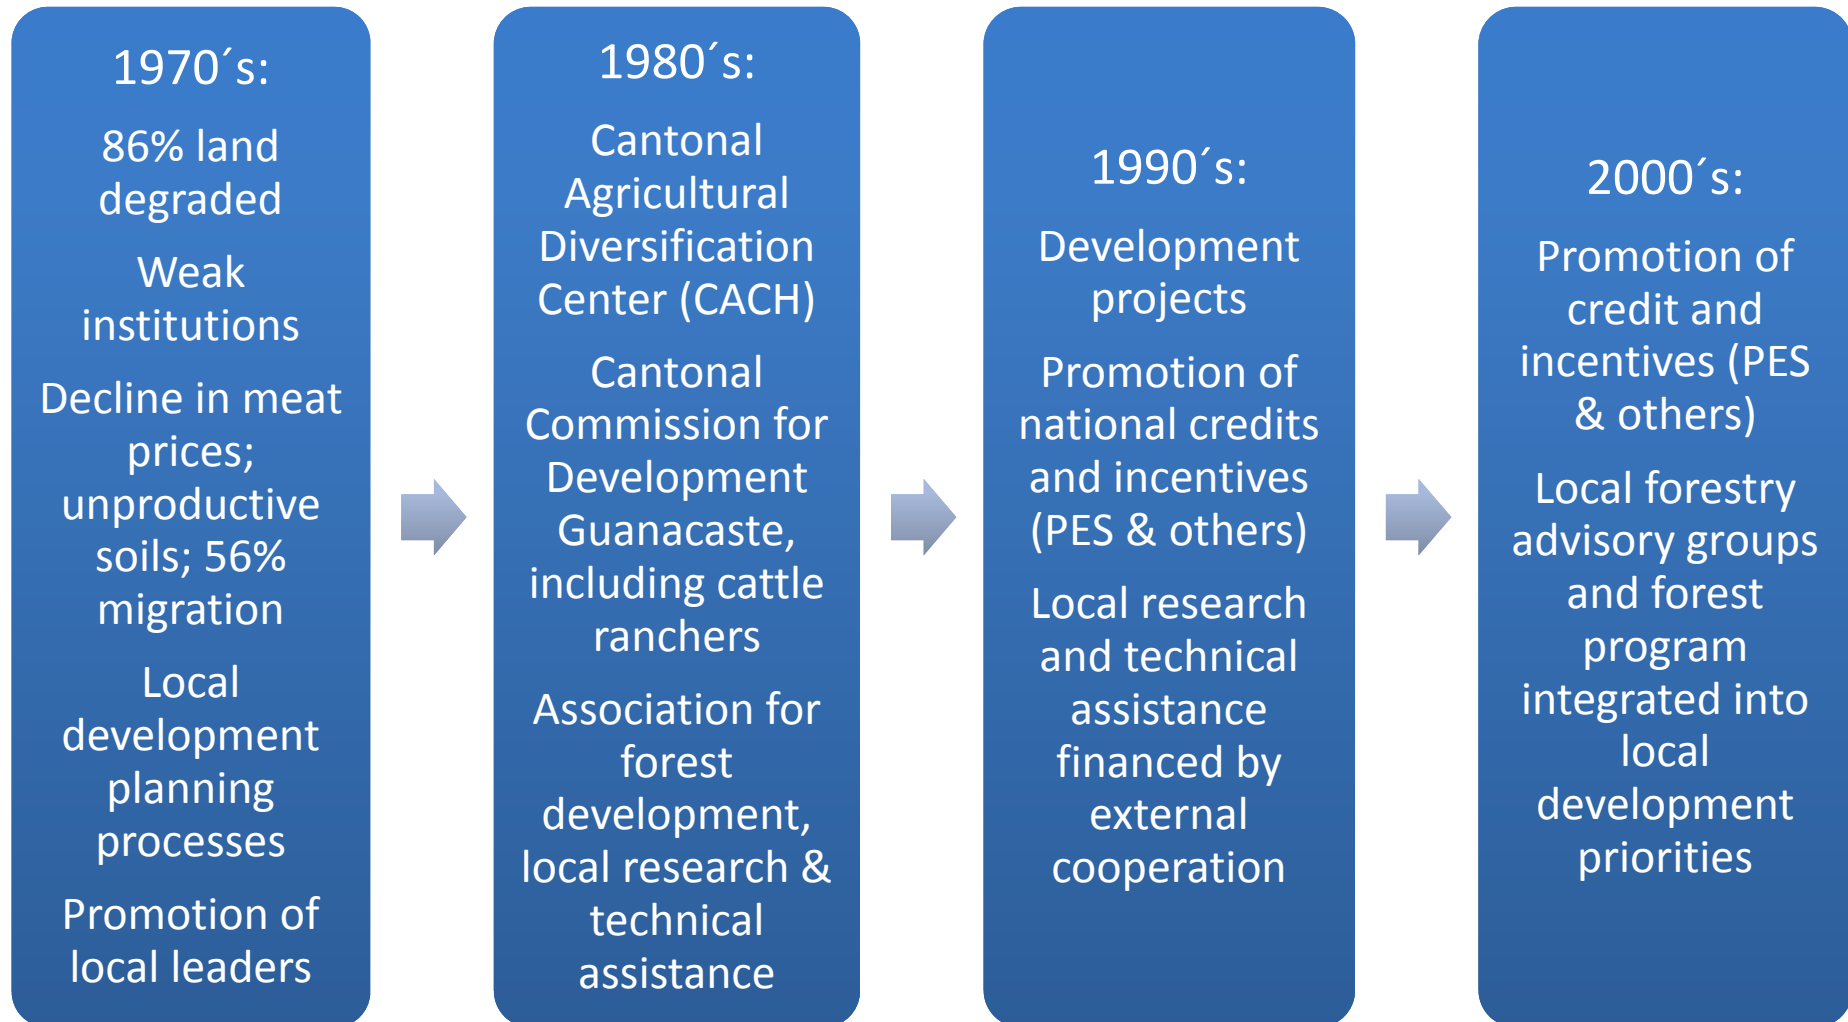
1970´s:

86% land degraded

Weak institutions

Decline in meat prices; unproductive soils; 56% migration

Local development planning processes

Promotion of local leaders

1980´s:

Cantonal Agricultural Diversification Center (CACH)

Cantonal Commission for Development Guanacaste, including cattle ranchers

Association for forest development, local research & technical assistance

1990´s:

Development projects

Promotion of national credits and incentives (PES & others)

Local research and technical assistance financed by external cooperation

2000´s:

Promotion of credit and incentives (PES & others)

Local forestry advisory groups and forest program integrated into local development priorities